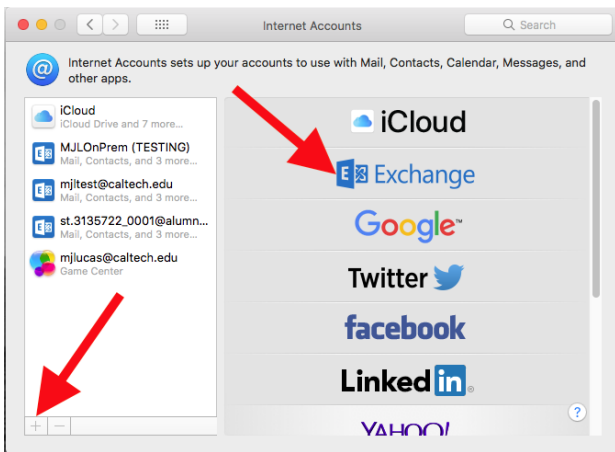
Internet Accounts

Search

Internet Accounts sets up your accounts to use with Mail, Contacts, Calendar, Messages, and other apps.

iCloud
iCloud Drive and 7 more...

MJLOnPrem (TESTING)
Mail, Contacts, and 3 more...

mjltest@caltech.edu
Mail, Contacts, and 3 more...

st.3135722_0001@alumn...
Mail, Contacts, and 3 more...

mjlucas@caltech.edu
Game Center

+ −

iCloud

Exchange

Google™

Twitter

facebook

Linked in

YAHOO!

?